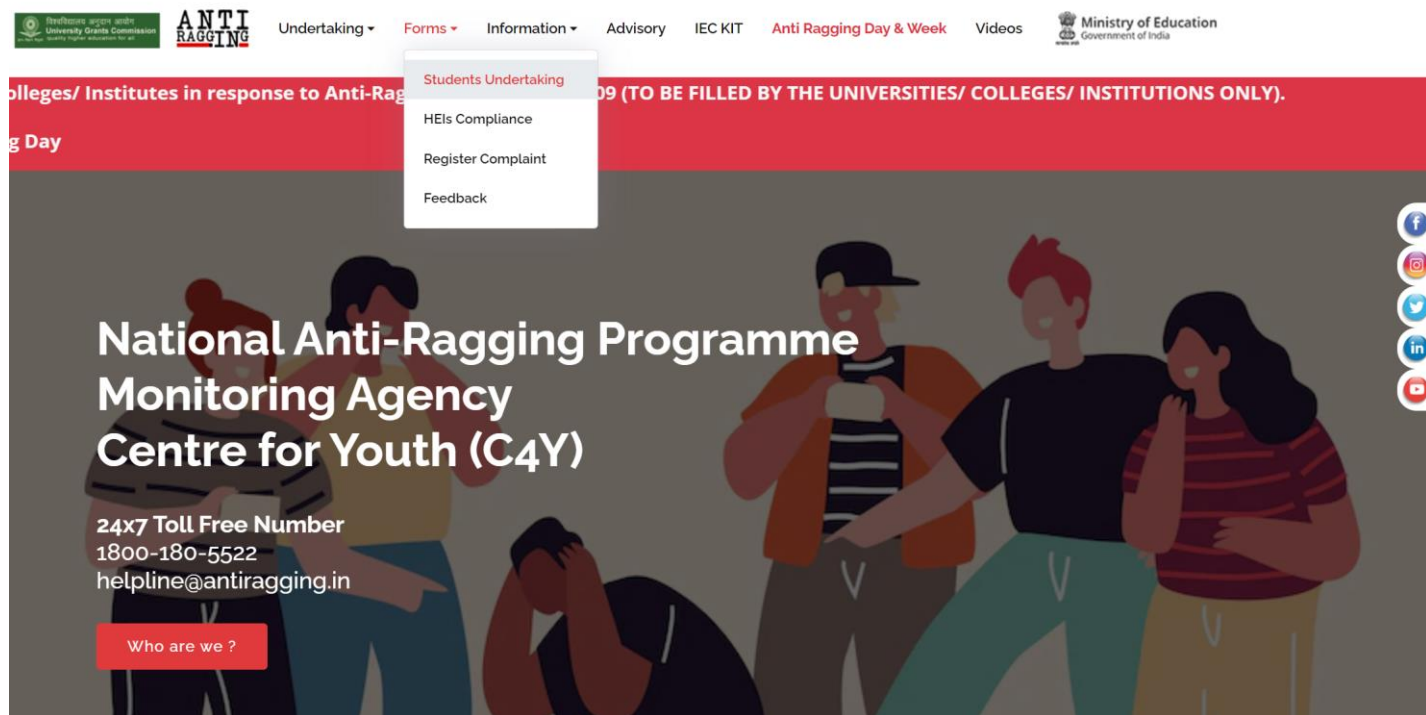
विश्वविद्यालय अनुदान आयोग
University Grants Commission
quality higher education for all

ANTI RAGGING

Undertaking ▾ Forms ▾ Information ▾ Advisory IEC KIT Anti Ragging Day & Week Videos

Ministry of Education
Government of India

Students Undertaking
HEIs Compliance
Register Complaint
Feedback

olleges/ Institutes in response to Anti-Rag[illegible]09 (TO BE FILLED BY THE UNIVERSITIES/ COLLEGES/ INSTITUTIONS ONLY).

g Day

National Anti-Ragging Programme Monitoring Agency
Centre for Youth (C4Y)

24x7 Toll Free Number
1800-180-5522
helpline@antiragging.in

Who are we ?